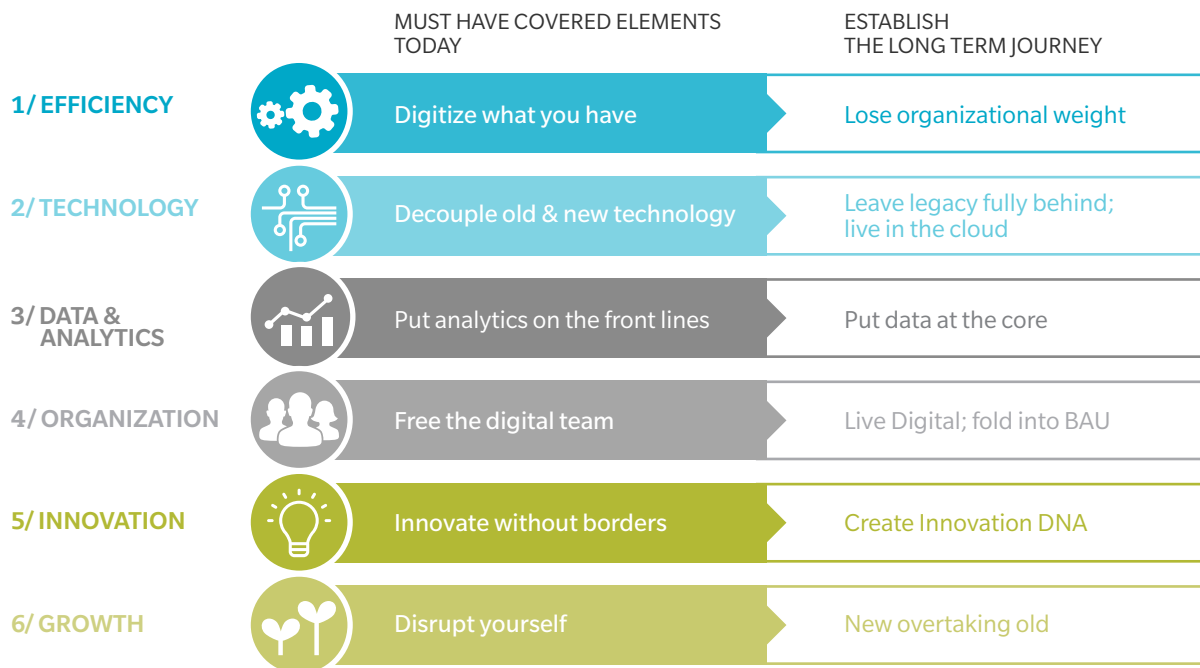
MUST HAVE COVERED ELEMENTS TODAY

ESTABLISH THE LONG TERM JOURNEY

| | MUST HAVE COVERED ELEMENTS TODAY | ESTABLISH THE LONG TERM JOURNEY |
|---|---|---|
| 1/ EFFICIENCY | Digitize what you have | Lose organizational weight |
| 2/ TECHNOLOGY | Decouple old & new technology | Leave legacy fully behind; live in the cloud |
| 3/ DATA & ANALYTICS | Put analytics on the front lines | Put data at the core |
| 4/ ORGANIZATION | Free the digital team | Live Digital; fold into BAU |
| 5/ INNOVATION | Innovate without borders | Create Innovation DNA |
| 6/ GROWTH | Disrupt yourself | New overtaking old |